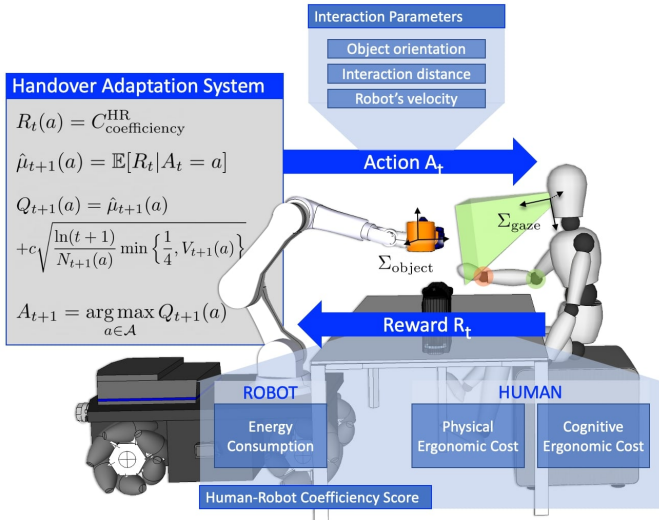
Interaction Parameters

Object orientation

Interaction distance

Robot's velocity

Handover Adaptation System

$R_t(a) = C^{\text{HR}}_{\text{coefficiency}}$

$\hat{\mu}_{t+1}(a) = \mathbb{E}[R_t | A_t = a]$

$Q_{t+1}(a) = \hat{\mu}_{t+1}(a)$
$+c\sqrt{\frac{\ln(t+1)}{N_{t+1}(a)} \min\left\{\frac{1}{4}, V_{t+1}(a)\right\}}$

$A_{t+1} = \underset{a \in \mathcal{A}}{\arg\max}\, Q_{t+1}(a)$

Action $A_t$

$\Sigma_{\text{gaze}}$

$\Sigma_{\text{object}}$

Reward $R_t$

ROBOT

Energy Consumption

HUMAN

Physical Ergonomic Cost

Cognitive Ergonomic Cost

Human-Robot Coefficiency Score